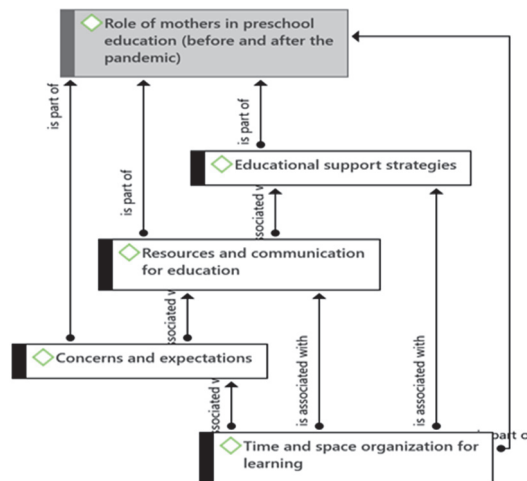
Role of mothers in preschool education (before and after the pandemic)

is part of

is part of

is part of

Educational support strategies

associated w

Resources and communication for education

associated w

Concerns and expectations

is associated with

is associated with

associated w

Time and space organization for learning

part o